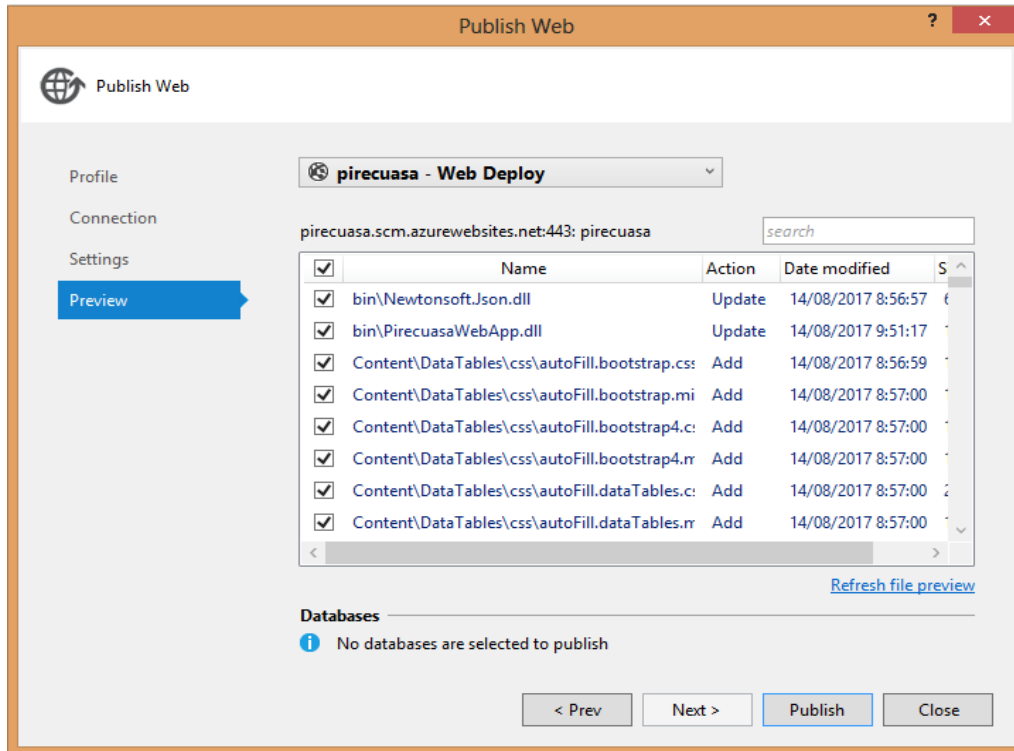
Publish Web

?

Publish Web

Profile

Connection

Settings

Preview

pirecuasa - Web Deploy

pirecuasa.scm.azurewebsites.net:443: pirecuasa

search

| | Name | Action | Date modified | S |
|---|---|---|---|---|
| ☑ | bin\Newtonsoft.Json.dll | Update | 14/08/2017 8:56:57 | 6 |
| ☑ | bin\PirecuasaWebApp.dll | Update | 14/08/2017 9:51:17 | 1 |
| ☑ | Content\DataTables\css\autoFill.bootstrap.css | Add | 14/08/2017 8:56:59 | 1 |
| ☑ | Content\DataTables\css\autoFill.bootstrap.mi | Add | 14/08/2017 8:57:00 | 1 |
| ☑ | Content\DataTables\css\autoFill.bootstrap4.c | Add | 14/08/2017 8:57:00 | 1 |
| ☑ | Content\DataTables\css\autoFill.bootstrap4.m | Add | 14/08/2017 8:57:00 | 1 |
| ☑ | Content\DataTables\css\autoFill.dataTables.c | Add | 14/08/2017 8:57:00 | 2 |
| ☑ | Content\DataTables\css\autoFill.dataTables.m | Add | 14/08/2017 8:57:00 | 1 |

Refresh file preview

Databases

No databases are selected to publish

< Prev

Next >

Publish

Close